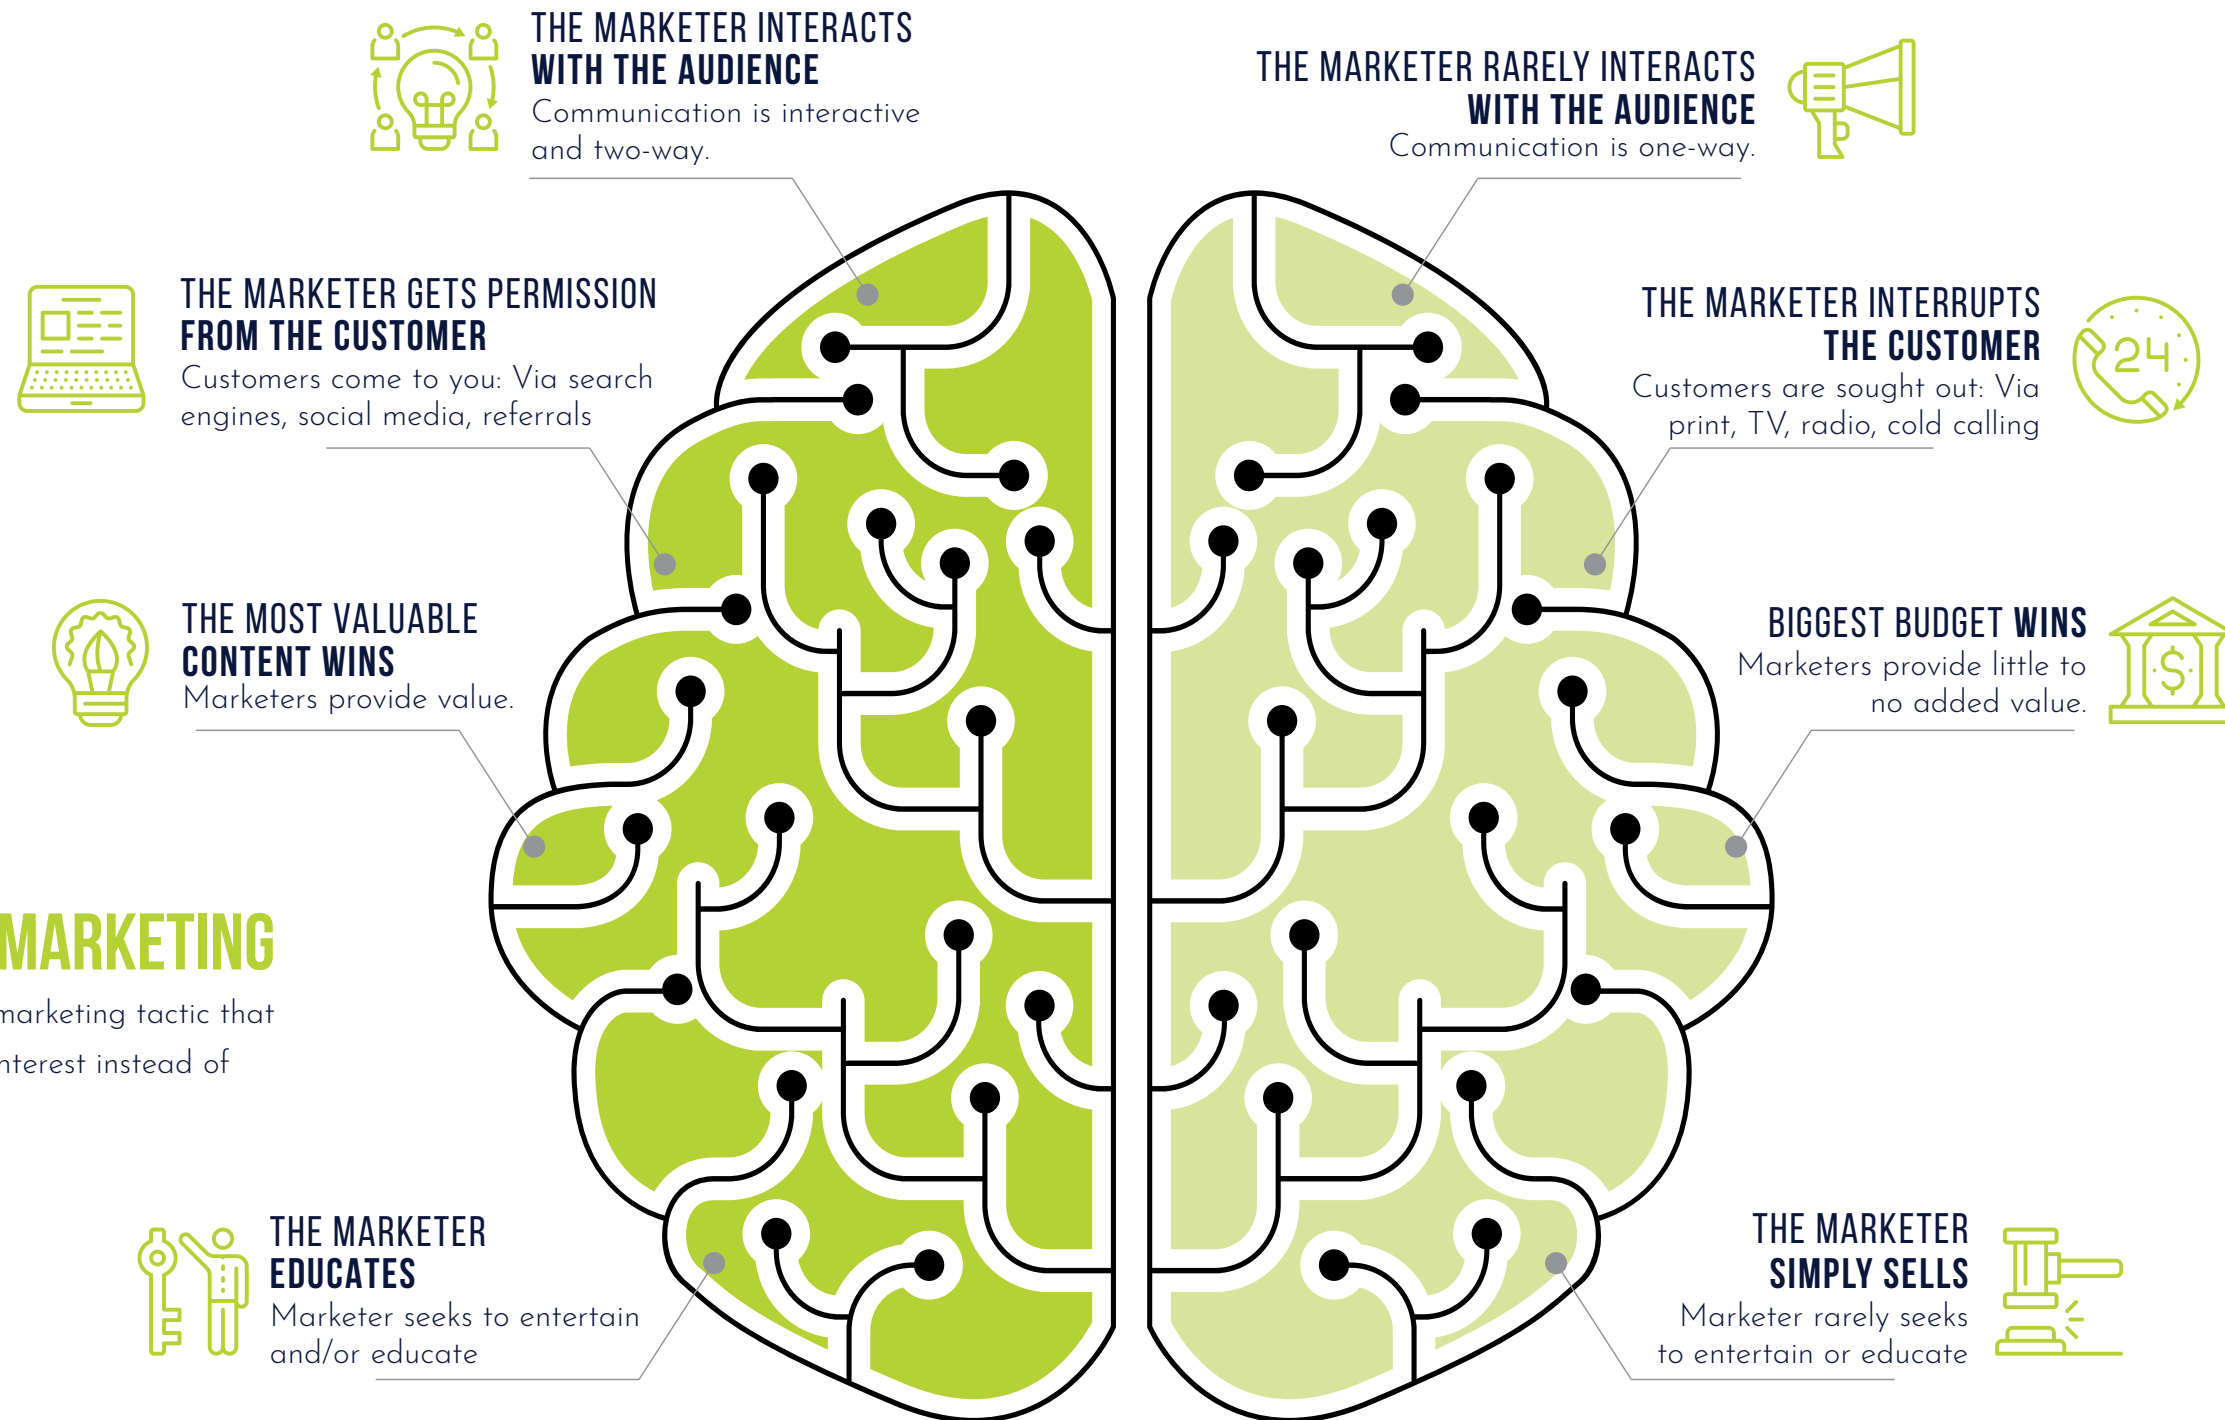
THE MARKETER INTERACTS WITH THE AUDIENCE
Communication is interactive and two-way.

THE MARKETER RARELY INTERACTS WITH THE AUDIENCE
Communication is one-way.

THE MARKETER GETS PERMISSION FROM THE CUSTOMER
Customers come to you: Via search engines, social media, referrals

THE MARKETER INTERRUPTS THE CUSTOMER
Customers are sought out: Via print, TV, radio, cold calling

24

THE MOST VALUABLE CONTENT WINS
Marketers provide value.

BIGGEST BUDGET WINS
Marketers provide little to no added value.

$

MARKETING
marketing tactic that
nterest instead of

THE MARKETER EDUCATES
Marketer seeks to entertain and/or educate

THE MARKETER SIMPLY SELLS
Marketer rarely seeks to entertain or educate